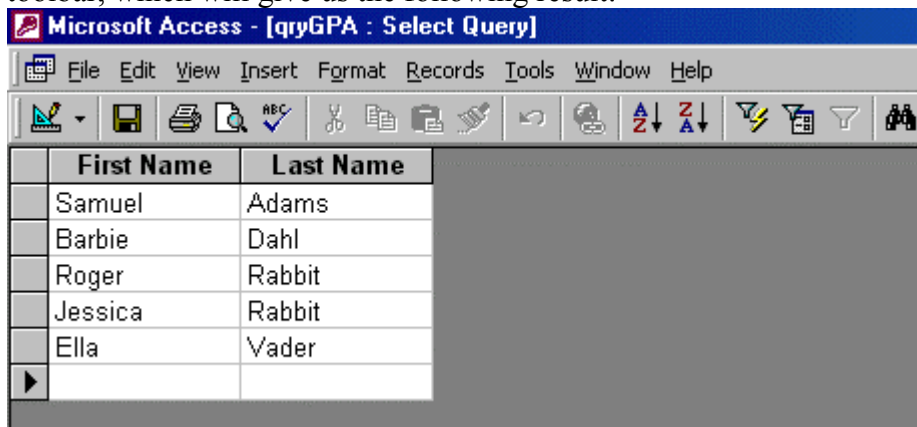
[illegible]

Microsoft Access - [qryGPA : Select Query]

File Edit View Insert Format Records Tools Window Help

| First Name | Last Name |
|---|---|
| Samuel | Adams |
| Barbie | Dahl |
| Roger | Rabbit |
| Jessica | Rabbit |
| Ella | Vader |
| | |